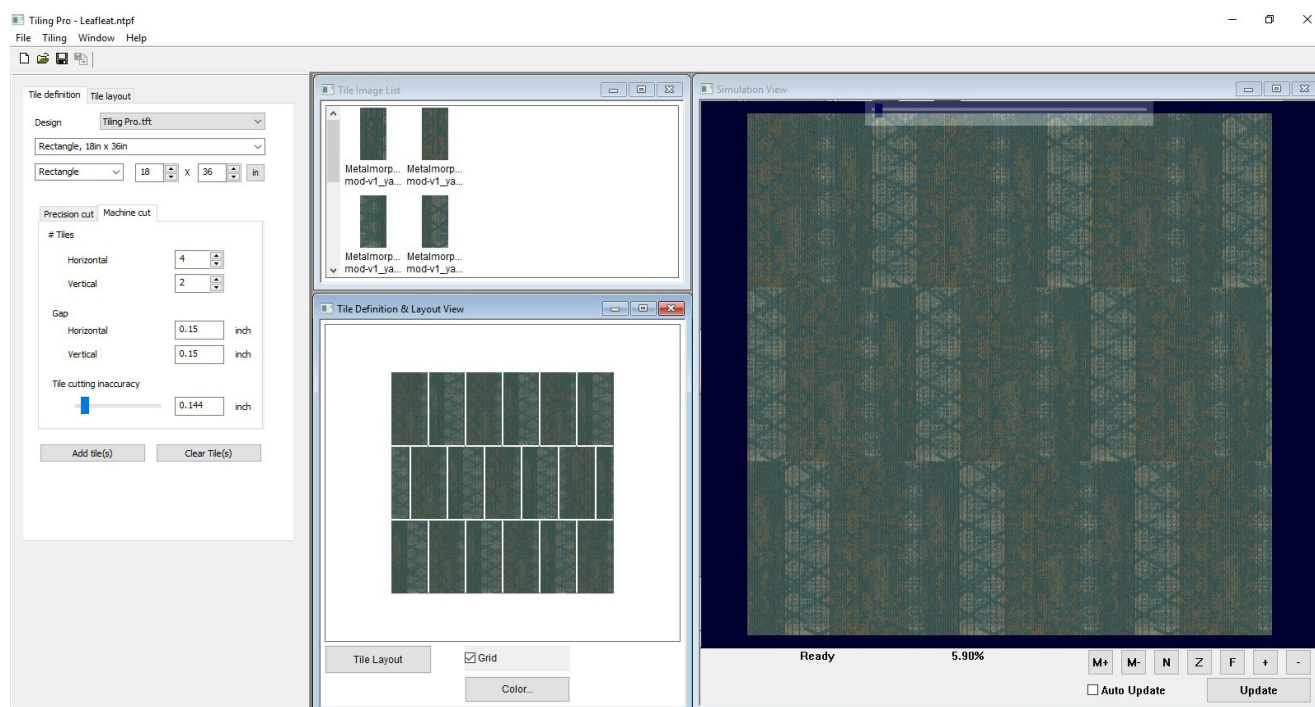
Tiling Pro - Leafleat.ntpf
File Tiling Window Help

Tile definition Tile layout
Design Tiling Pro.tft
Rectangle, 18in x 36in
Rectangle 18 X 36 in
Precision cut Machine cut
# Tiles
Horizontal 4
Vertical 2
Gap
Horizontal 0.15 inch
Vertical 0.15 inch
Tile cutting inaccuracy
0.144 inch
Add tile(s) Clear Tile(s)

Tile Image List
Metalmorp... mod-v1_ya...
Metalmorp... mod-v1_ya...
Metalmorp... mod-v1_ya...
Metalmorp... mod-v1_ya...

Tile Definition & Layout View
Tile Layout
Grid
Color...

Simulation View
Ready 5.90%
M+ M- N Z F + -
Auto Update
Update